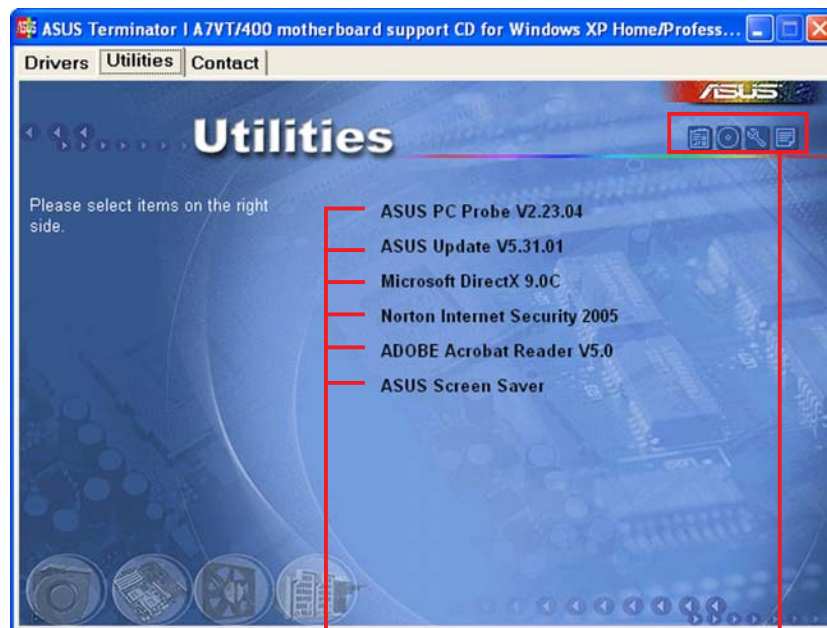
ASUS Terminator I A7VT/400 motherboard support CD for Windows XP Home/Profess...

Drivers | Utilities | Contact

ASUS

Utilities

Please select items on the right side.

ASUS PC Probe V2.23.04

ASUS Update V5.31.01

Microsoft DirectX 9.0C

Norton Internet Security 2005

ADOBE Acrobat Reader V5.0

ASUS Screen Saver